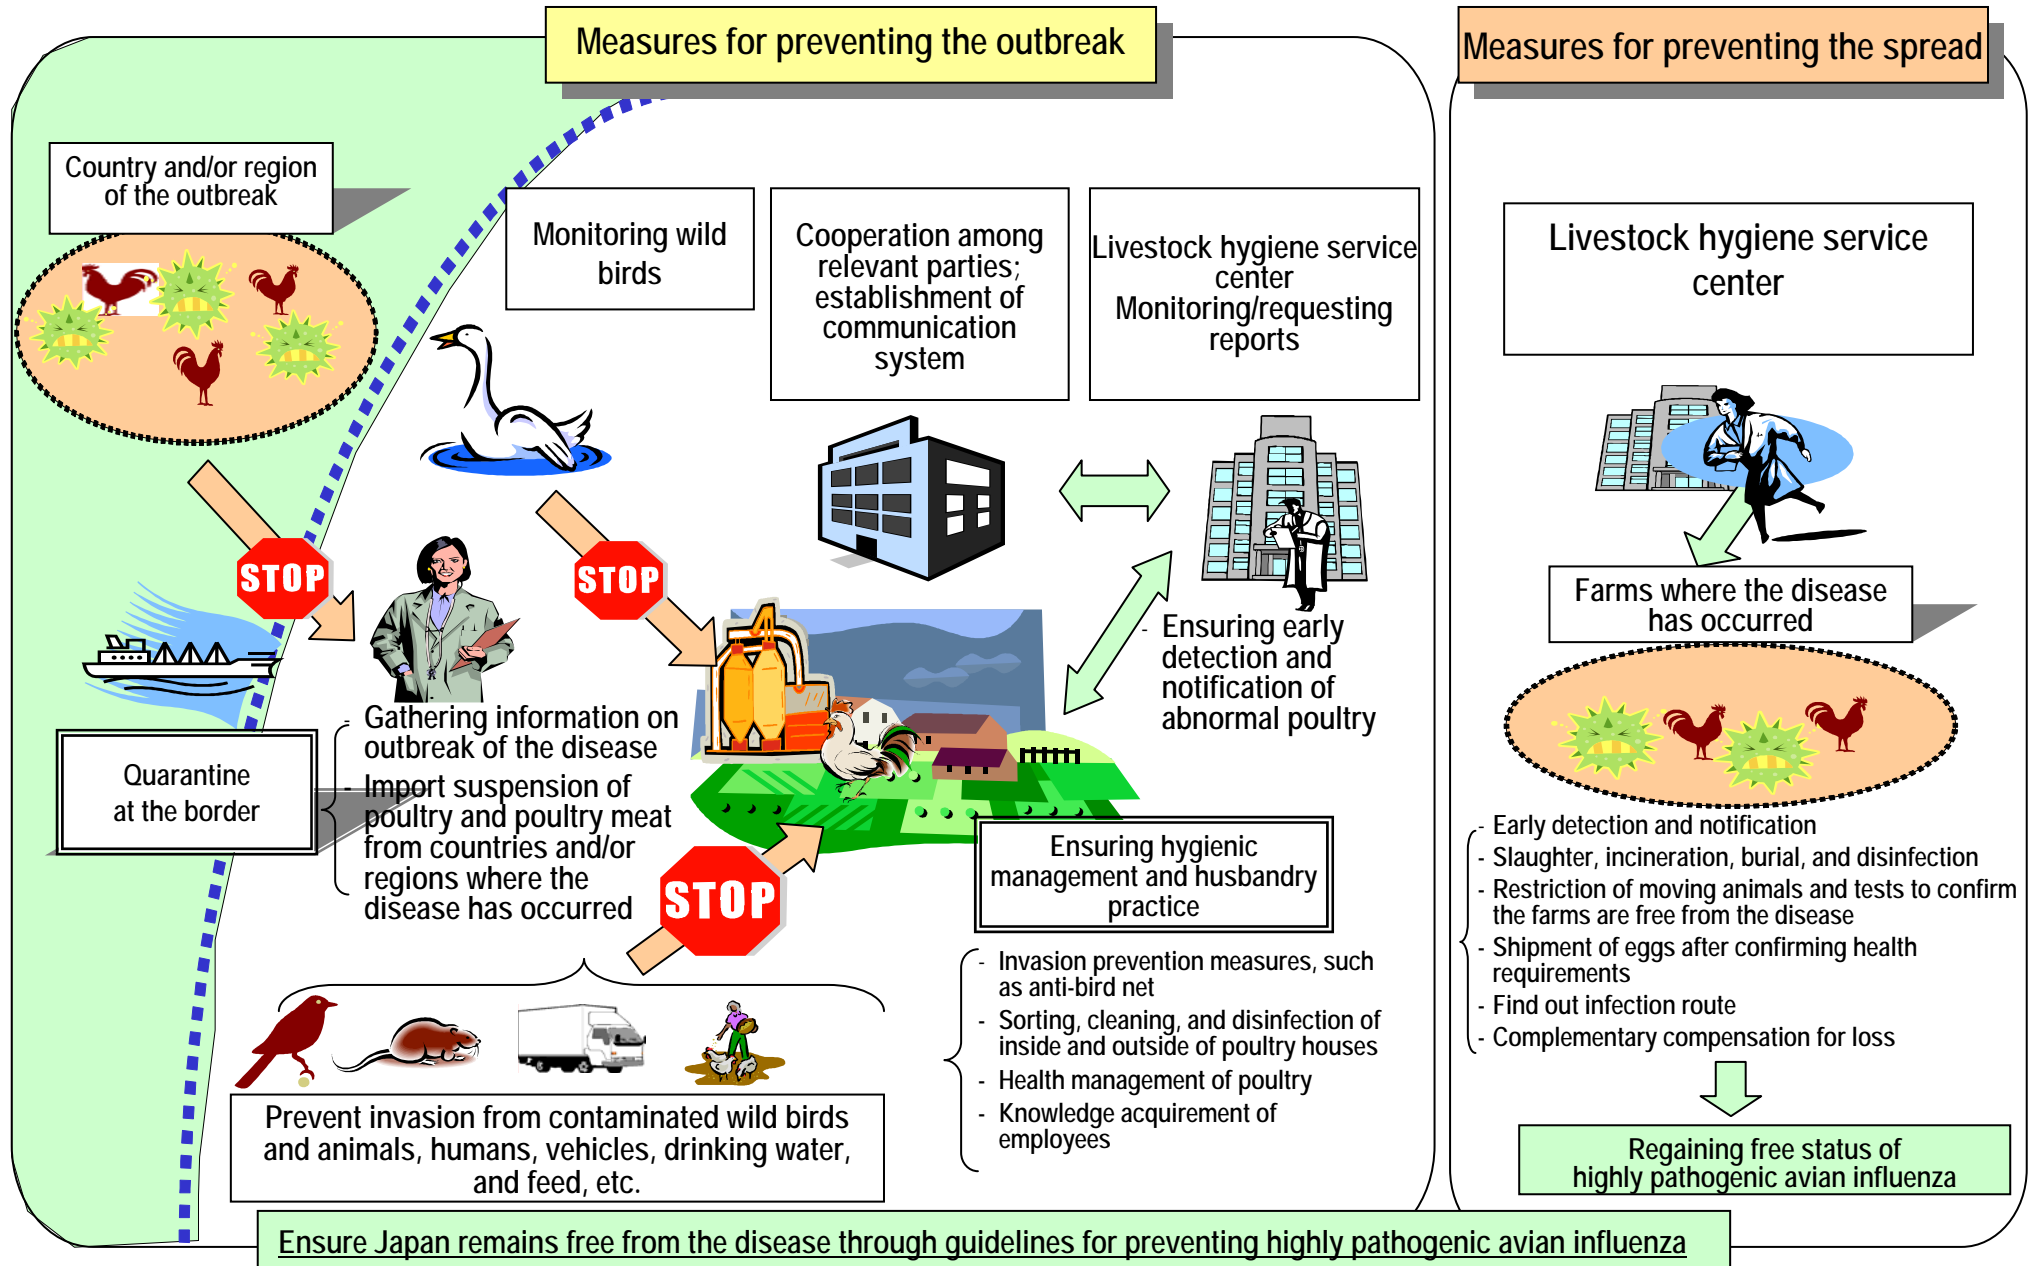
Measures for preventing the outbreak

Measures for preventing the spread

Country and/or region of the outbreak

Monitoring wild birds

Cooperation among relevant parties; establishment of communication system

Livestock hygiene service center Monitoring/requesting reports

Livestock hygiene service center

STOP

STOP

- Ensuring early detection and notification of abnormal poultry

Farms where the disease has occurred

Quarantine at the border

- Gathering information on outbreak of the disease
- Import suspension of poultry and poultry meat from countries and/or regions where the disease has occurred

STOP

Ensuring hygienic management and husbandry practice

- Early detection and notification
- Slaughter, incineration, burial, and disinfection
- Restriction of moving animals and tests to confirm the farms are free from the disease
- Shipment of eggs after confirming health requirements
- Find out infection route
- Complementary compensation for loss

- Invasion prevention measures, such as anti-bird net
- Sorting, cleaning, and disinfection of inside and outside of poultry houses
- Health management of poultry
- Knowledge acquirement of employees

Prevent invasion from contaminated wild birds and animals, humans, vehicles, drinking water, and feed, etc.

Regaining free status of highly pathogenic avian influenza

Ensure Japan remains free from the disease through guidelines for preventing highly pathogenic avian influenza